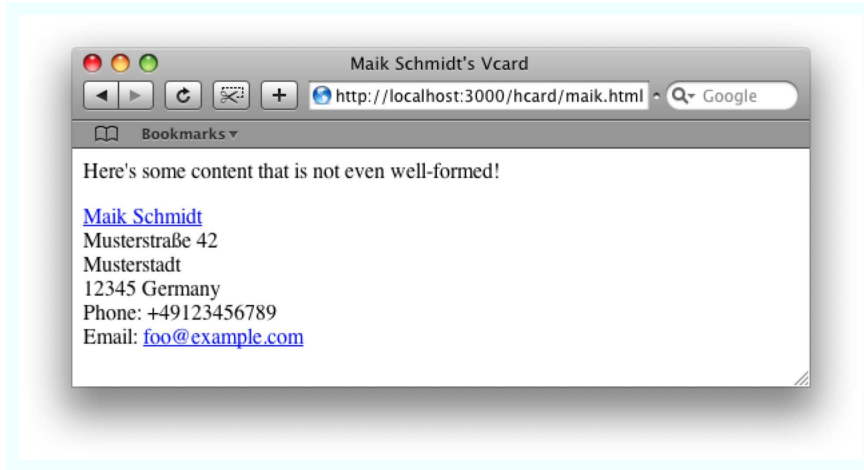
Maik Schmidt's Vcard

http://localhost:3000/hcard/maik.html

Google

Bookmarks

Here's some content that is not even well-formed!

Maik Schmidt
Musterstraße 42
Musterstadt
12345 Germany
Phone: +49123456789
Email: foo@example.com